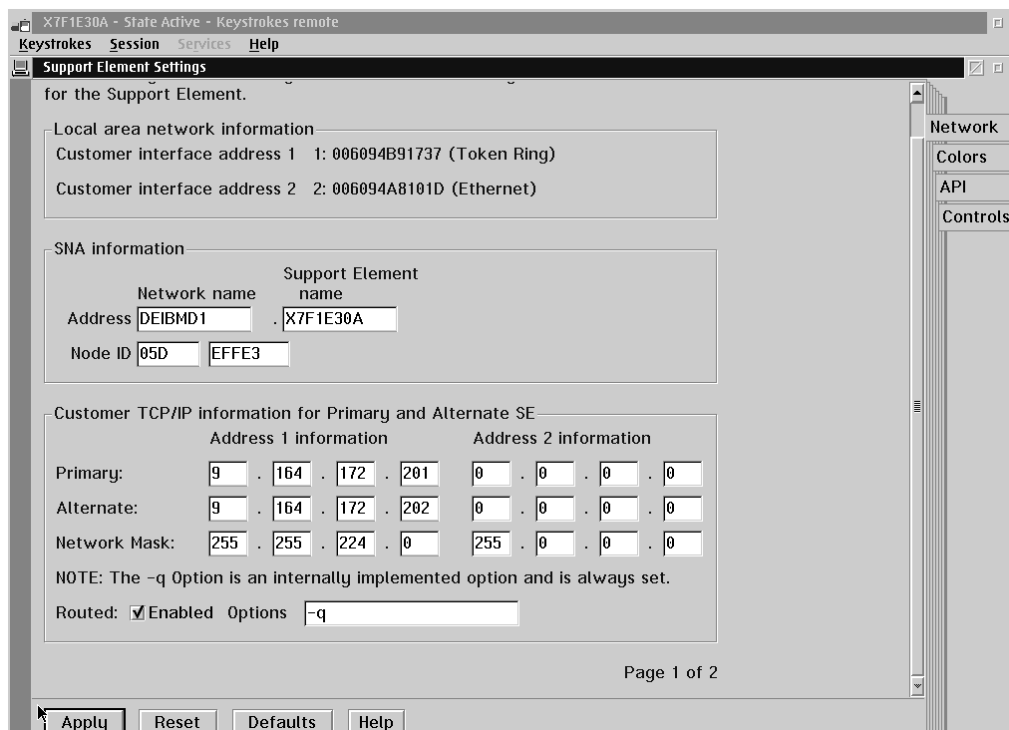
X7F1E30A - State Active - Keystrokes remote

Keystrokes Session Services Help

Support Element Settings

for the Support Element.

Network
Colors
API
Controls

Local area network information

Customer interface address 1 1: 006094B91737 (Token Ring)

Customer interface address 2 2: 006094A8101D (Ethernet)

SNA information

Network name Support Element name

Address DEIBMD1 . X7F1E30A

Node ID 05D EFFE3

Customer TCP/IP information for Primary and Alternate SE

| | Address 1 information | Address 2 information |
|---|---|---|
| Primary: | 9 . 164 . 172 . 201 | 0 . 0 . 0 . 0 |
| Alternate: | 9 . 164 . 172 . 202 | 0 . 0 . 0 . 0 |
| Network Mask: | 255 . 255 . 224 . 0 | 255 . 0 . 0 . 0 |

NOTE: The -q Option is an internally implemented option and is always set.

Routed: Enabled Options -q

Page 1 of 2

Apply Reset Defaults Help